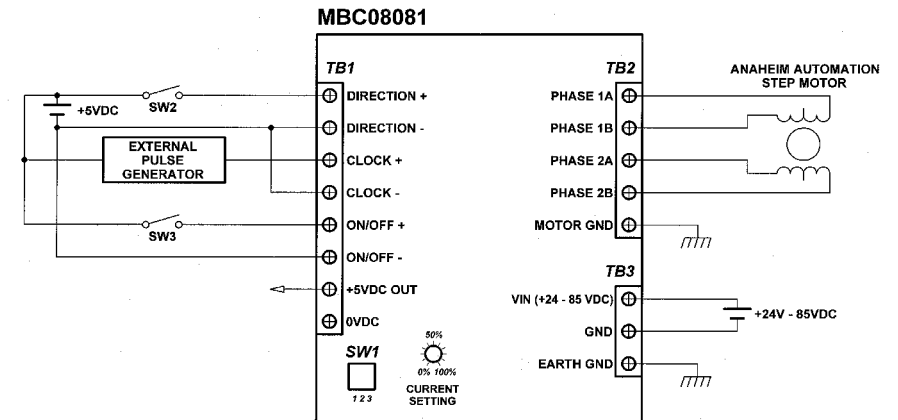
MBC08081

TB1

DIRECTION +

DIRECTION -

CLOCK +

CLOCK -

ON/OFF +

ON/OFF -

+5VDC OUT

0VDC

+5VDC

SW2

EXTERNAL PULSE GENERATOR

SW3

TB2

PHASE 1A

PHASE 1B

PHASE 2A

PHASE 2B

MOTOR GND

ANAHEIM AUTOMATION STEP MOTOR

TB3

VIN (+24 - 85 VDC)

GND

EARTH GND

+24V - 85VDC

SW1

1 2 3

50%

0% 100%

CURRENT SETTING